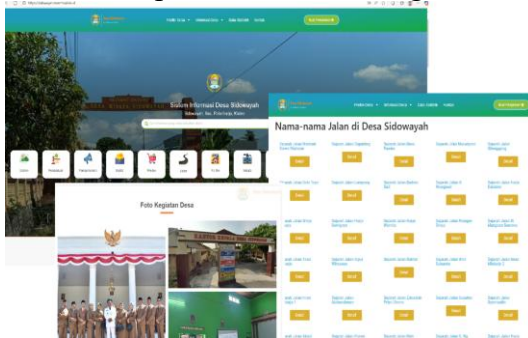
Sistem Informasi Desa Sidowayah

Foto Kegiatan Desa

Nama-nama Jalan di Desa Sidowayah

Detail
Detail
Detail
Detail
Detail
Detail
Detail
Detail
Detail
Detail
Detail
Detail
Detail
Detail
Detail
Detail
Detail
Detail
Detail
Detail
Detail
Detail
Detail
Detail
Detail